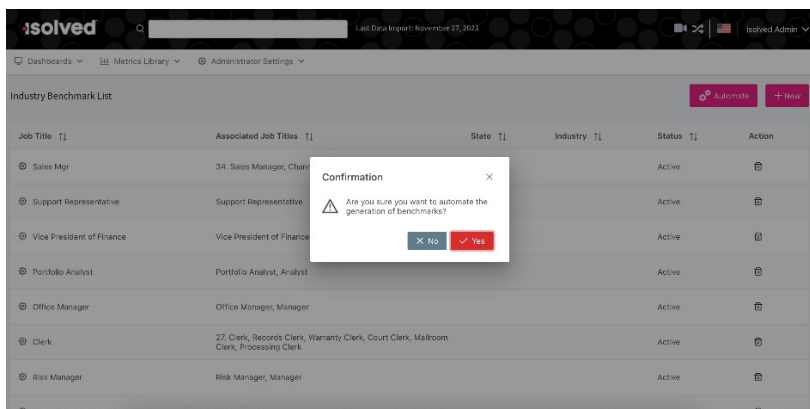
isolved

Last Data Import: November 27, 2023

isolved Admin

Dashboards
Metrics Library
Administrator Settings

Industry Benchmark List

Automate
+ New

| Job Title | Associated Job Titles | State | Industry | Status | Action |
|---|---|---|---|---|---|
| Sales Mgr | 34. Sales Manager, Chan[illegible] | | | Active | |
| Support Representative | Support Representative | | | Active | |
| Vice President of Finance | Vice President of Finance | | | Active | |
| Portfolio Analyst | Portfolio Analyst, Analyst | | | Active | |
| Office Manager | Office Manager, Manager | | | Active | |
| Clerk | 27. Clerk, Records Clerk, Warranty Clerk, Court Clerk, Mailroom Clerk, Processing Clerk | | | Active | |
| Risk Manager | Risk Manager, Manager | | | Active | |

Confirmation

Are you sure you want to automate the generation of benchmarks?

No
Yes